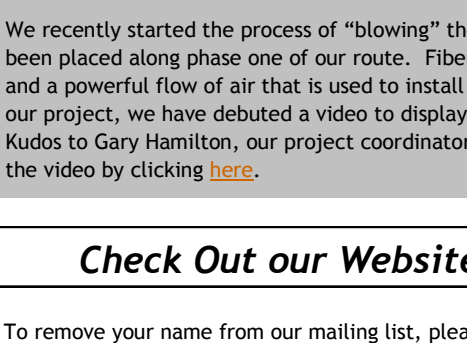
We recently started the process of "blowing" th been placed along phase one of our route. Fibe and a powerful flow of air that is used to install our project, we have debuted a video to display Kudos to Gary Hamilton, our project coordinator the video by clicking here.

Check Out our Website

To remove your name from our mailing list, plea